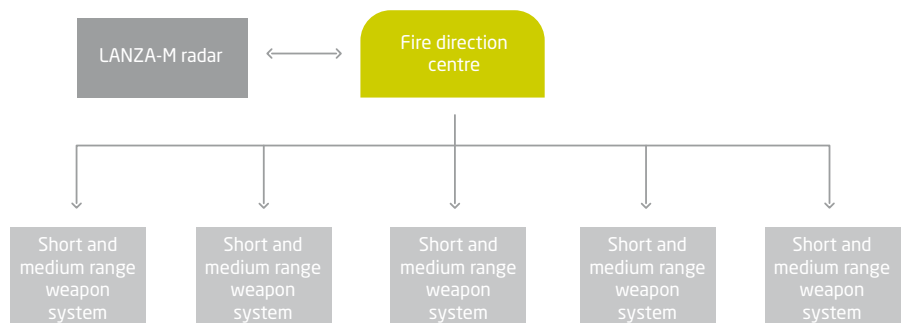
LANZA-M radar

Fire direction centre

Short and medium range weapon system

Short and medium range weapon system

Short and medium range weapon system

Short and medium range weapon system

Short and medium range weapon system